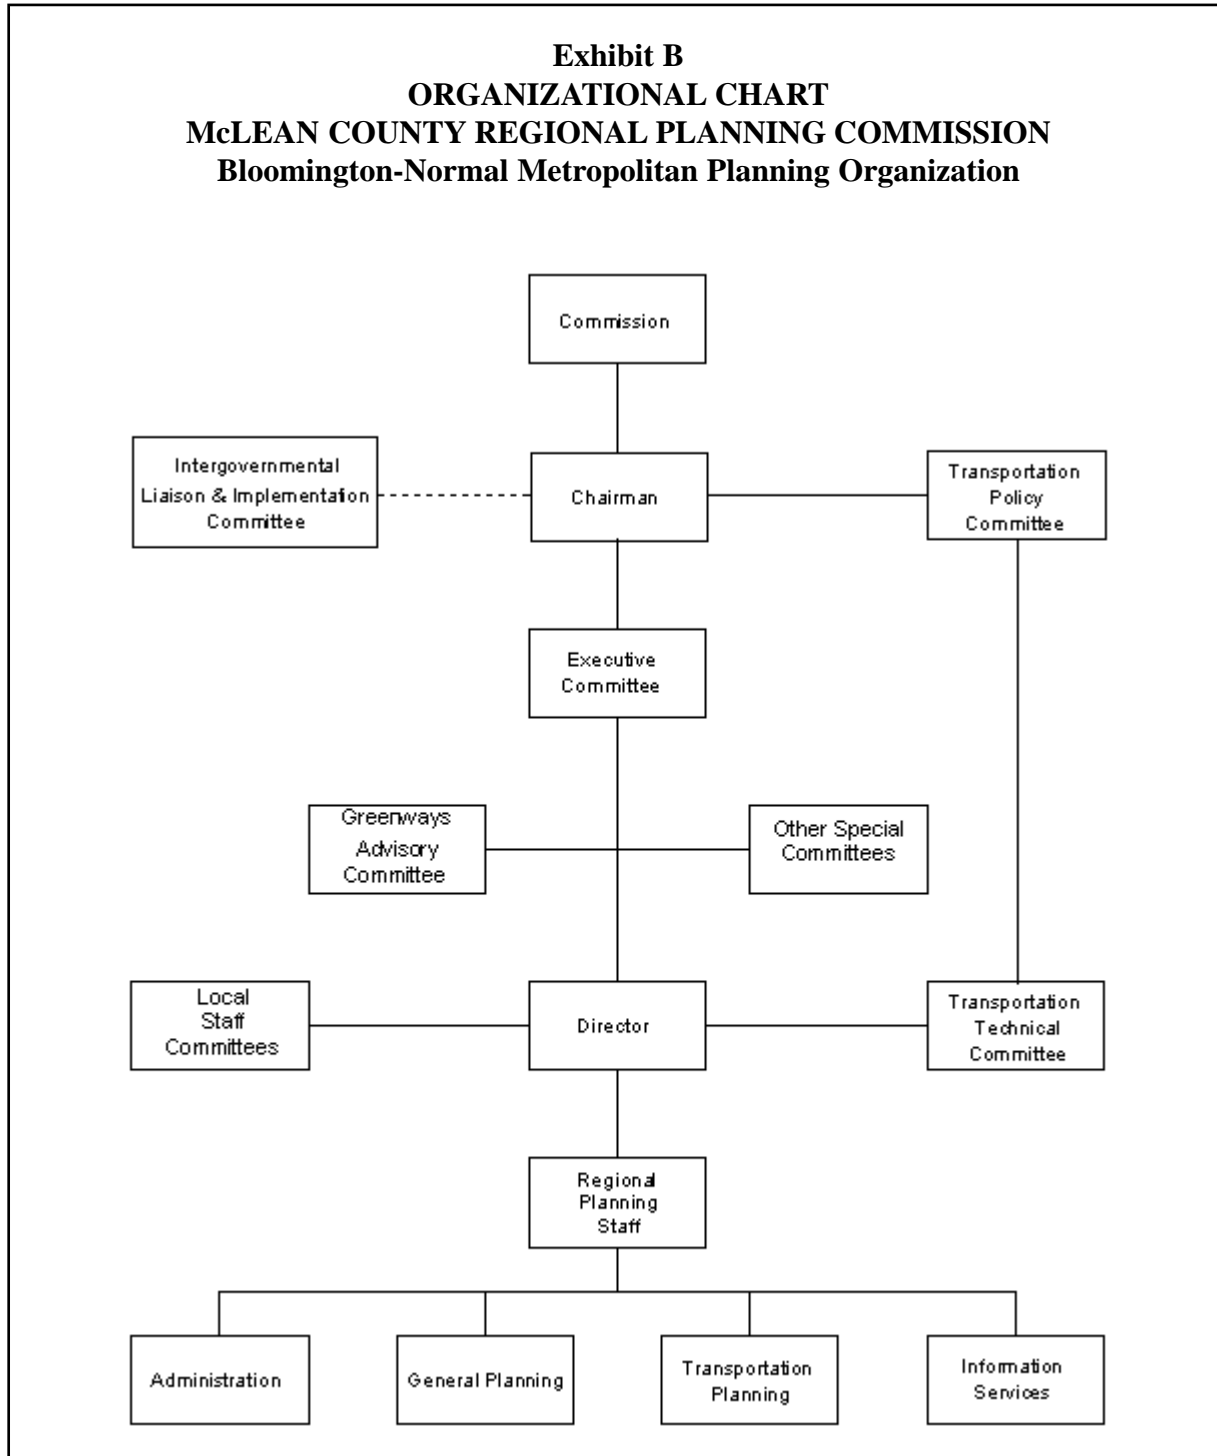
**Exhibit B**
**ORGANIZATIONAL CHART**
**McLEAN COUNTY REGIONAL PLANNING COMMISSION**
**Bloomington-Normal Metropolitan Planning Organization**

Commission

Intergovernmental Liaison & Implementation Committee

Chairman

Transportation Policy Committee

Executive Committee

Greenways Advisory Committee

Other Special Committees

Local Staff Committees

Director

Transportation Technical Committee

Regional Planning Staff

Administration

General Planning

Transportation Planning

Information Services